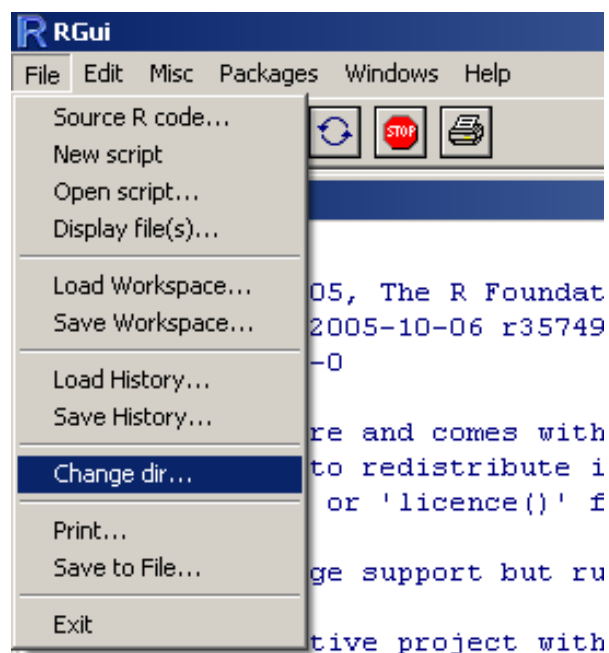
RGui

File Edit Misc Packages Windows Help

Source R code...
New script
Open script...
Display file(s)...

Load Workspace...
Save Workspace...

Load History...
Save History...

Change dir...

Print...
Save to File...

Exit

STOP

05, The R Foundat
2005-10-06 r35749
-0

re and comes with
to redistribute i
or 'licence()' f

ge support but ru

tive project with